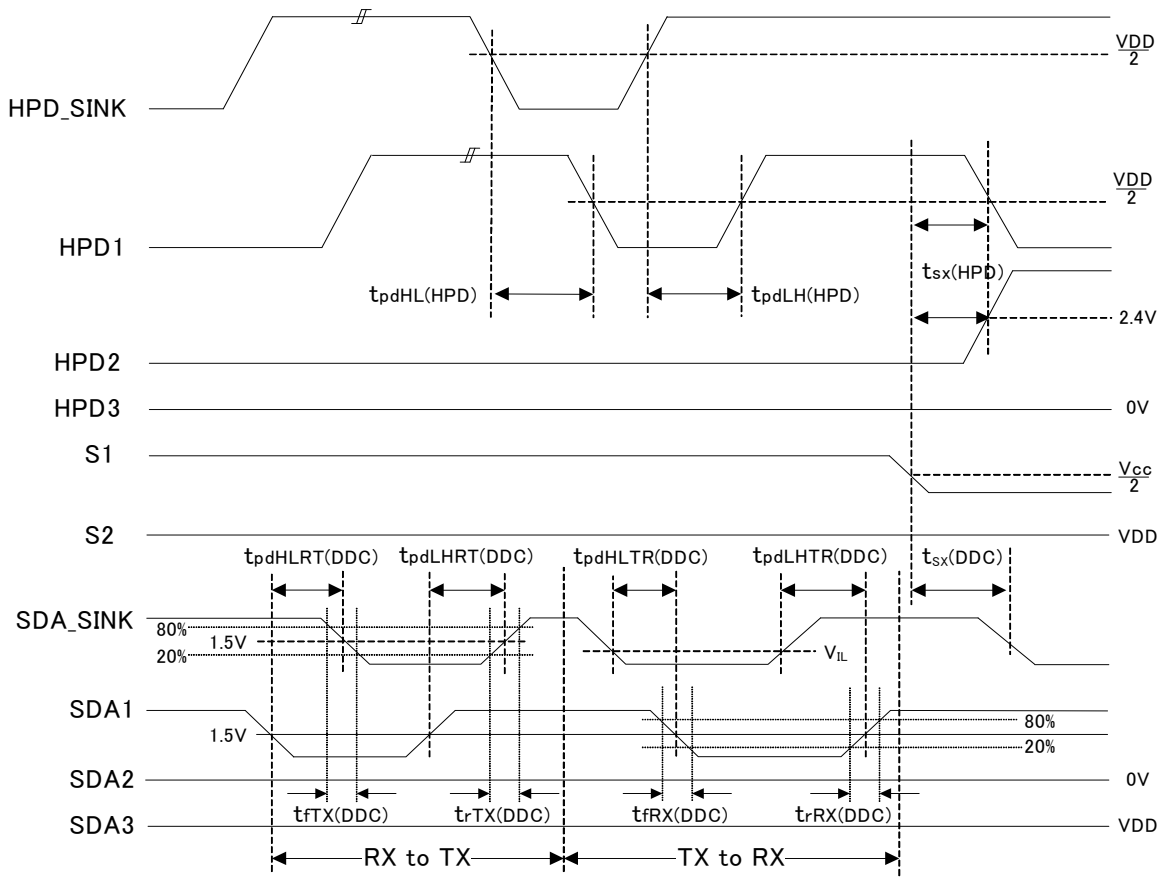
$\frac{VDD}{2}$

HPD_SINK

$\frac{VDD}{2}$

HPD1

$t_{pdHL}$(HPD)

$t_{pdLH}$(HPD)

$t_{sx}$(HPD)

2.4V

HPD2

HPD3

0V

S1

$\frac{V_{cc}}{2}$

S2

VDD

$t_{pdHLRT}$(DDC)

$t_{pdLHRT}$(DDC)

$t_{pdHLTR}$(DDC)

$t_{pdLHTR}$(DDC)

$t_{SX}$(DDC)

SDA_SINK

80%

1.5V

20%

$V_{IL}$

SDA1

80%

1.5V

20%

SDA2

0V

$t_{fTX}$(DDC)

$t_{rTX}$(DDC)

$t_{fRX}$(DDC)

$t_{rRX}$(DDC)

SDA3

VDD

RX to TX

TX to RX